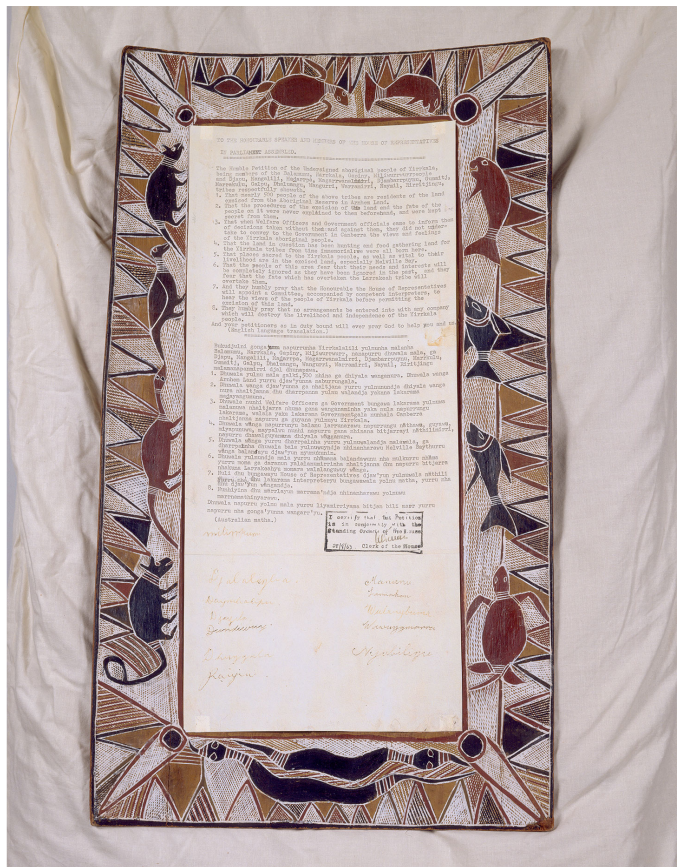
TO THE HONOURABLE SPEAKER AND MEMBERS OF THE HOUSE OF REPRESENTATIVES IN PARLIAMENT ASSEMBLED.

The Humble Petition of the Undersigned aboriginal people of Yirrkala, being members of the Balamumu, Narrkala, Gupapuyngu, Miliwurrwurr, Djapu, Mangalili, Madarrpa, Magarrwanalmirri, Djambarrpuyngu, Gumatj, Marrakulu, Galpu, Dhalwangu, Wangurri, Warramirri, Nayadi, Rirritjingu, tribes respectfully showeth.

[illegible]

And your petitioners as in duty bound will ever pray God to help you and us. (English language translation.)

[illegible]

Dhuwala yuwalk nuku yurru liyanirriyama bitjan bili ga yurru nayurru nuku gonga'yurru wangarr'yu.
(Australian matha.)

I certify that this Petition is in conformity with the Standing Orders of the House
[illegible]
Clerk of the House

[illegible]